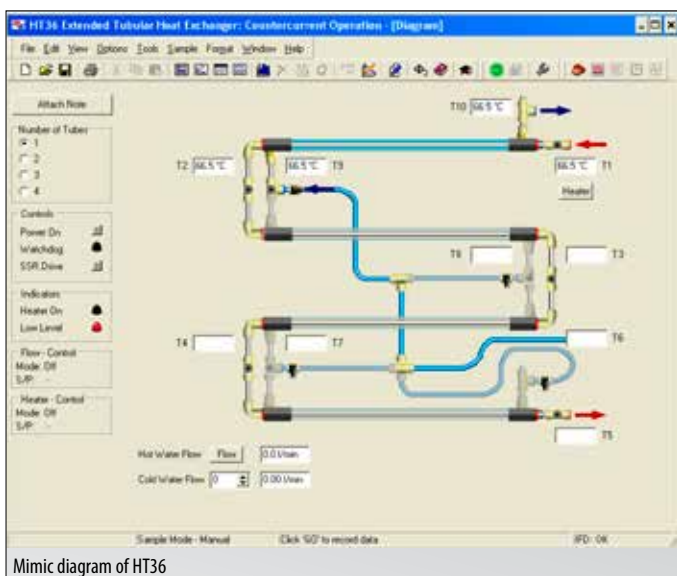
HT36 Extended Tubular Heat Exchanger: Countercurrent Operation - [Diagram]

File Edit View Options Tools Sample Format Window Help

Attach Note

Number of Tubes
1
2
3
4

Controls
Power On
Watchdog
SSR Drive

Indicators
Heater On
Low Level

Flow - Control
Mode: Off
S/P: -

Heater - Control
Mode: Off
S/P: -

T10 66.5 °C

T2 66.5 °C

66.5 °C T9

66.5 °C T1

Heater

T8

T3

T4

T7

T6

T5

Hot Water Flow Flow 0.0 l/min

Cold Water Flow 0 0.00 l/min

Sample Mode - Manual

Click 'GO' to record data

IFD : OK

Mimic diagram of HT36